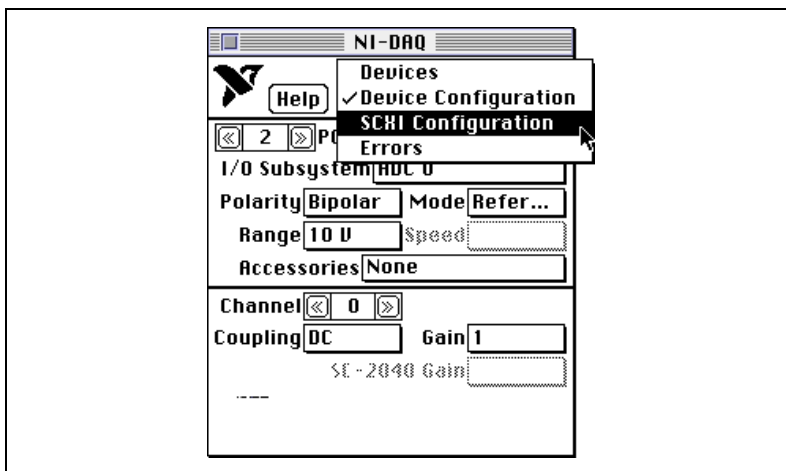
NI-DAQ

Help

Devices
✓Device Configuration
SCXI Configuration
Errors

« 2 » P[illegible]

I/O Subsystem ADC 0

Polarity Bipolar Mode Refer...

Range 10 V Speed

Accessories None

Channel « 0 »

Coupling DC Gain 1

SC-2040 Gain

---